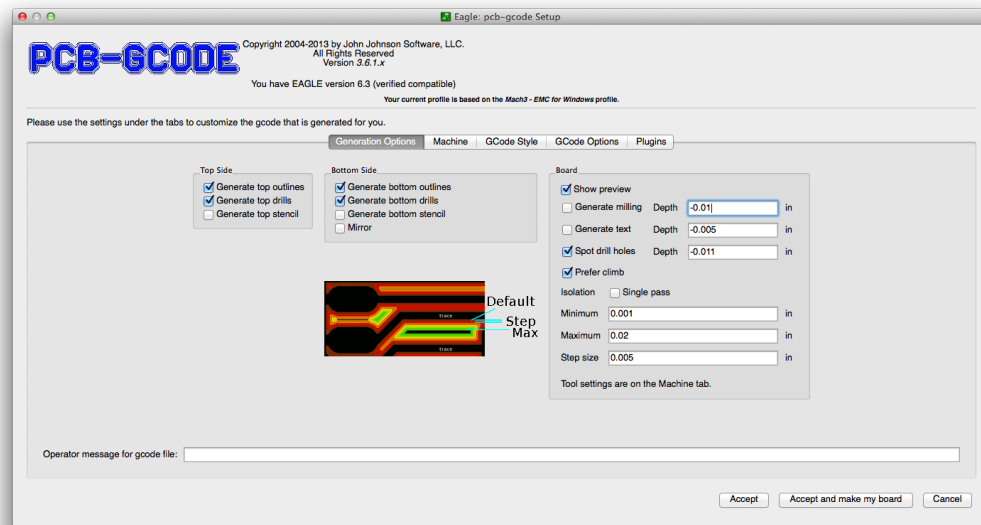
Eagle: pcb-gcode Setup

PCB-GCODE

Copyright 2004-2013 by John Johnson Software, LLC.
All Rights Reserved
Version 3.6.1.x

You have EAGLE version 6.3 (verified compatible)

Your current profile is based on the Mach3 - EMC for Windows profile.

Please use the settings under the tabs to customize the gcode that is generated for you.

Generation Options | Machine | GCode Style | GCode Options | Plugins

Top Side
Generate top outlines
Generate top drills
Generate top stencil

Bottom Side
Generate bottom outlines
Generate bottom drills
Generate bottom stencil
Mirror

Board
Show preview
Generate milling Depth -0.01 in
Generate text Depth -0.005 in
Spot drill holes Depth -0.011 in
Prefer climb
Isolation Single pass
Minimum 0.001 in
Maximum 0.02 in
Step size 0.005 in
Tool settings are on the Machine tab.

trace
trace
Default
Step
Max

Operator message for gcode file:

Accept | Accept and make my board | Cancel